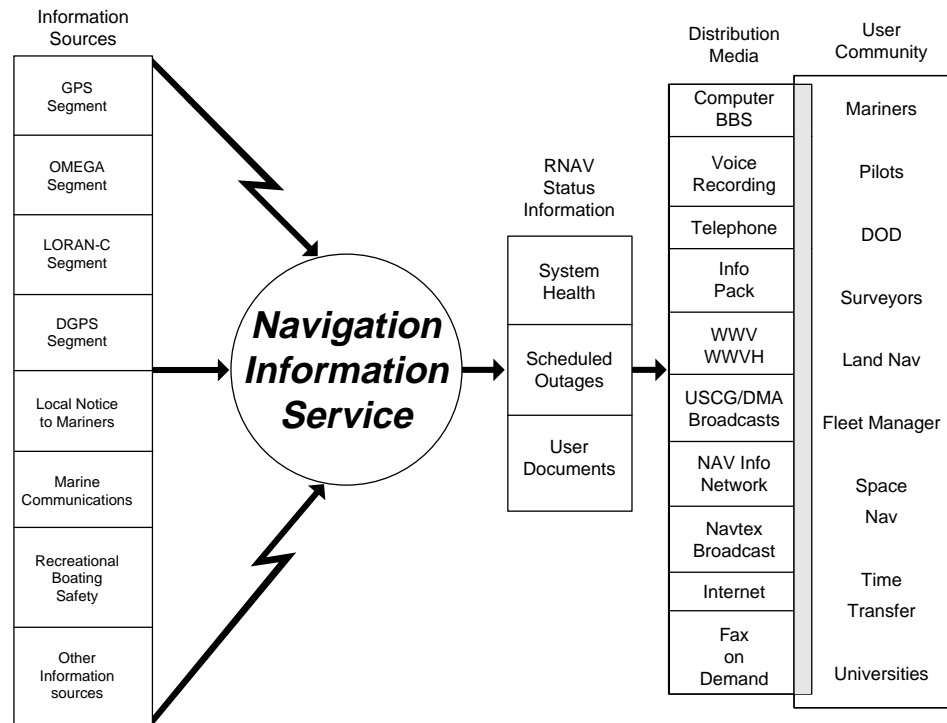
Information Sources

GPS Segment

OMEGA Segment

LORAN-C Segment

DGPS Segment

Local Notice to Mariners

Marine Communications

Recreational Boating Safety

Other Information sources

Navigation Information Service

RNAV Status Information

System Health

Scheduled Outages

User Documents

Distribution Media

Computer BBS

Voice Recording

Telephone

Info Pack

WWV WWVH

USCG/DMA Broadcasts

NAV Info Network

Navtex Broadcast

Internet

Fax on Demand

User Community

Mariners

Pilots

DOD

Surveyors

Land Nav

Fleet Manager

Space Nav

Time Transfer

Universities